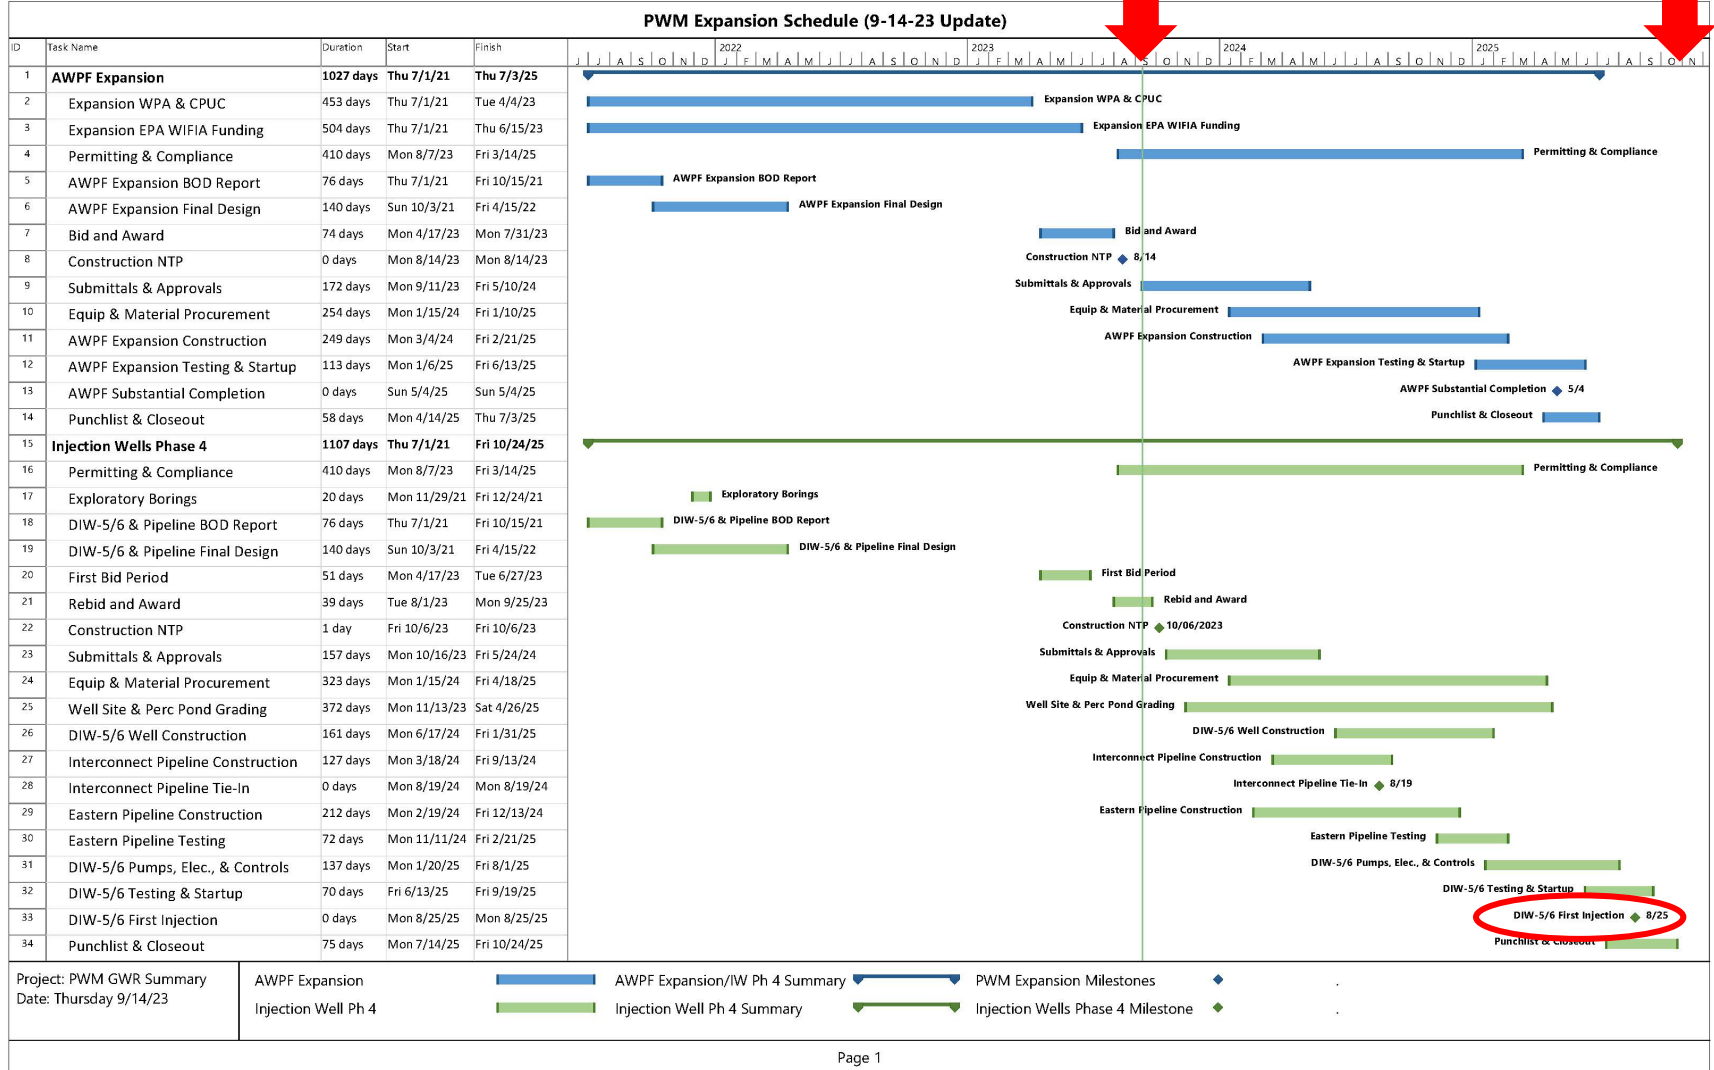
PWM Expansion Schedule (9-14-23 Update)

| ID | Task Name | Duration | Start | Finish |
|---|---|---|---|---|
| 1 | AWPF Expansion | 1027 days | Thu 7/1/21 | Thu 7/3/25 |
| 2 | Expansion WPA & CPUC | 453 days | Thu 7/1/21 | Tue 4/4/23 |
| 3 | Expansion EPA WIFIA Funding | 504 days | Thu 7/1/21 | Thu 6/15/23 |
| 4 | Permitting & Compliance | 410 days | Mon 8/7/23 | Fri 3/14/25 |
| 5 | AWPF Expansion BOD Report | 76 days | Thu 7/1/21 | Fri 10/15/21 |
| 6 | AWPF Expansion Final Design | 140 days | Sun 10/3/21 | Fri 4/15/22 |
| 7 | Bid and Award | 74 days | Mon 4/17/23 | Mon 7/31/23 |
| 8 | Construction NTP | 0 days | Mon 8/14/23 | Mon 8/14/23 |
| 9 | Submittals & Approvals | 172 days | Mon 9/11/23 | Fri 5/10/24 |
| 10 | Equip & Material Procurement | 254 days | Mon 1/15/24 | Fri 1/10/25 |
| 11 | AWPF Expansion Construction | 249 days | Mon 3/4/24 | Fri 2/21/25 |
| 12 | AWPF Expansion Testing & Startup | 113 days | Mon 1/6/25 | Fri 6/13/25 |
| 13 | AWPF Substantial Completion | 0 days | Sun 5/4/25 | Sun 5/4/25 |
| 14 | Punchlist & Closeout | 58 days | Mon 4/14/25 | Thu 7/3/25 |
| 15 | Injection Wells Phase 4 | 1107 days | Thu 7/1/21 | Fri 10/24/25 |
| 16 | Permitting & Compliance | 410 days | Mon 8/7/23 | Fri 3/14/25 |
| 17 | Exploratory Borings | 20 days | Mon 11/29/21 | Fri 12/24/21 |
| 18 | DIW-5/6 & Pipeline BOD Report | 76 days | Thu 7/1/21 | Fri 10/15/21 |
| 19 | DIW-5/6 & Pipeline Final Design | 140 days | Sun 10/3/21 | Fri 4/15/22 |
| 20 | First Bid Period | 51 days | Mon 4/17/23 | Tue 6/27/23 |
| 21 | Rebid and Award | 39 days | Tue 8/1/23 | Mon 9/25/23 |
| 22 | Construction NTP | 1 day | Fri 10/6/23 | Fri 10/6/23 |
| 23 | Submittals & Approvals | 157 days | Mon 10/16/23 | Fri 5/24/24 |
| 24 | Equip & Material Procurement | 323 days | Mon 1/15/24 | Fri 4/18/25 |
| 25 | Well Site & Perc Pond Grading | 372 days | Mon 11/13/23 | Sat 4/26/25 |
| 26 | DIW-5/6 Well Construction | 161 days | Mon 6/17/24 | Fri 1/31/25 |
| 27 | Interconnect Pipeline Construction | 127 days | Mon 3/18/24 | Fri 9/13/24 |
| 28 | Interconnect Pipeline Tie-In | 0 days | Mon 8/19/24 | Mon 8/19/24 |
| 29 | Eastern Pipeline Construction | 212 days | Mon 2/19/24 | Fri 12/13/24 |
| 30 | Eastern Pipeline Testing | 72 days | Mon 11/11/24 | Fri 2/21/25 |
| 31 | DIW-5/6 Pumps, Elec., & Controls | 137 days | Mon 1/20/25 | Fri 8/1/25 |
| 32 | DIW-5/6 Testing & Startup | 70 days | Fri 6/13/25 | Fri 9/19/25 |
| 33 | DIW-5/6 First Injection | 0 days | Mon 8/25/25 | Mon 8/25/25 |
| 34 | Punchlist & Closeout | 75 days | Mon 7/14/25 | Fri 10/24/25 |

2022 2023 2024 2025
J J A S O N D J F M A M J J A S O N D J F M A M J J A S O N D J F M A M J J A S O N D J F M A M J J A S O N

Expansion WPA & CPUC
Expansion EPA WIFIA Funding
Permitting & Compliance
AWPF Expansion BOD Report
AWPF Expansion Final Design
Bid and Award
Construction NTP 8/14
Submittals & Approvals
Equip & Material Procurement
AWPF Expansion Construction
AWPF Expansion Testing & Startup
AWPF Substantial Completion 5/4
Punchlist & Closeout
Permitting & Compliance
Exploratory Borings
DIW-5/6 & Pipeline BOD Report
DIW-5/6 & Pipeline Final Design
First Bid Period
Rebid and Award
Construction NTP 10/06/2023
Submittals & Approvals
Equip & Material Procurement
Well Site & Perc Pond Grading
DIW-5/6 Well Construction
Interconnect Pipeline Construction
Interconnect Pipeline Tie-In 8/19
Eastern Pipeline Construction
Eastern Pipeline Testing
DIW-5/6 Pumps, Elec., & Controls
DIW-5/6 Testing & Startup
DIW-5/6 First Injection 8/25
Punchlist & Closeout

Project: PWM GWR Summary
Date: Thursday 9/14/23

AWPF Expansion
Injection Well Ph 4
AWPF Expansion/IW Ph 4 Summary
Injection Well Ph 4 Summary
PWM Expansion Milestones
Injection Wells Phase 4 Milestone

Page 1